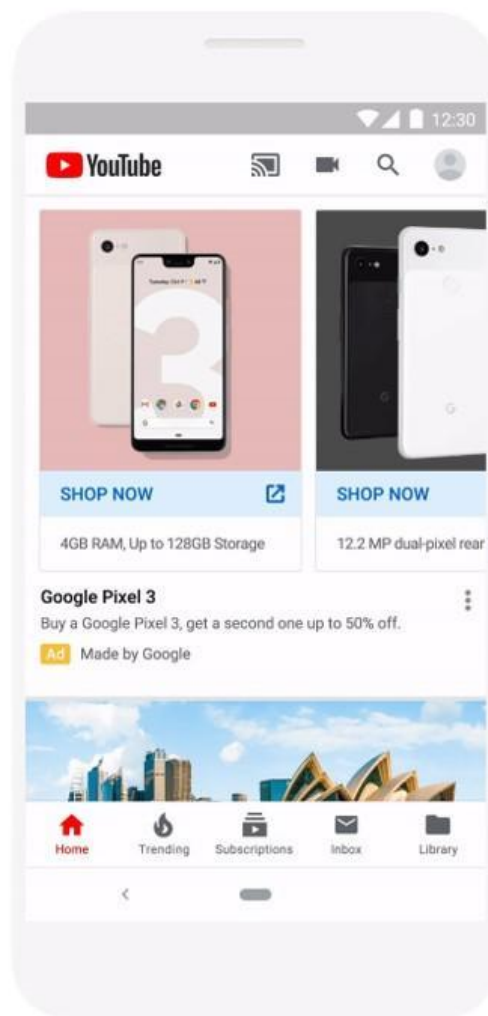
12:30

YouTube

SHOP NOW

4GB RAM, Up to 128GB Storage

SHOP NOW

12.2 MP dual-pixel rear

Google Pixel 3

Buy a Google Pixel 3, get a second one up to 50% off.

Ad Made by Google

Home
Trending
Subscriptions
Inbox
Library